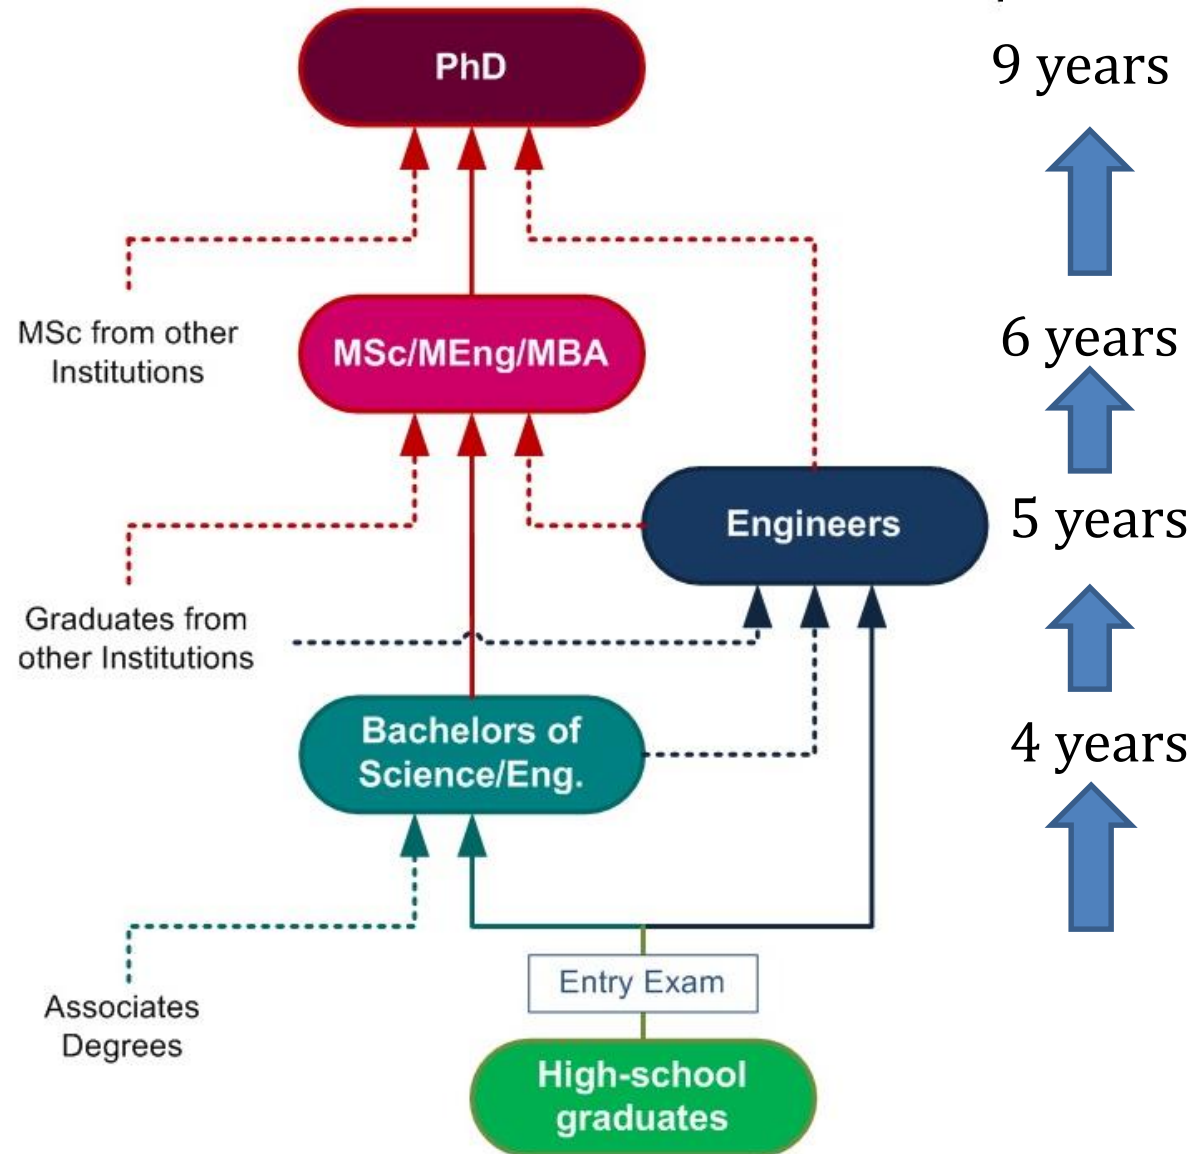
PhD

9 years

MSc from other Institutions

MSc/MEng/MBA

6 years

Engineers

5 years

Graduates from other Institutions

Bachelors of Science/Eng.

4 years

Associates Degrees

Entry Exam

High-school graduates